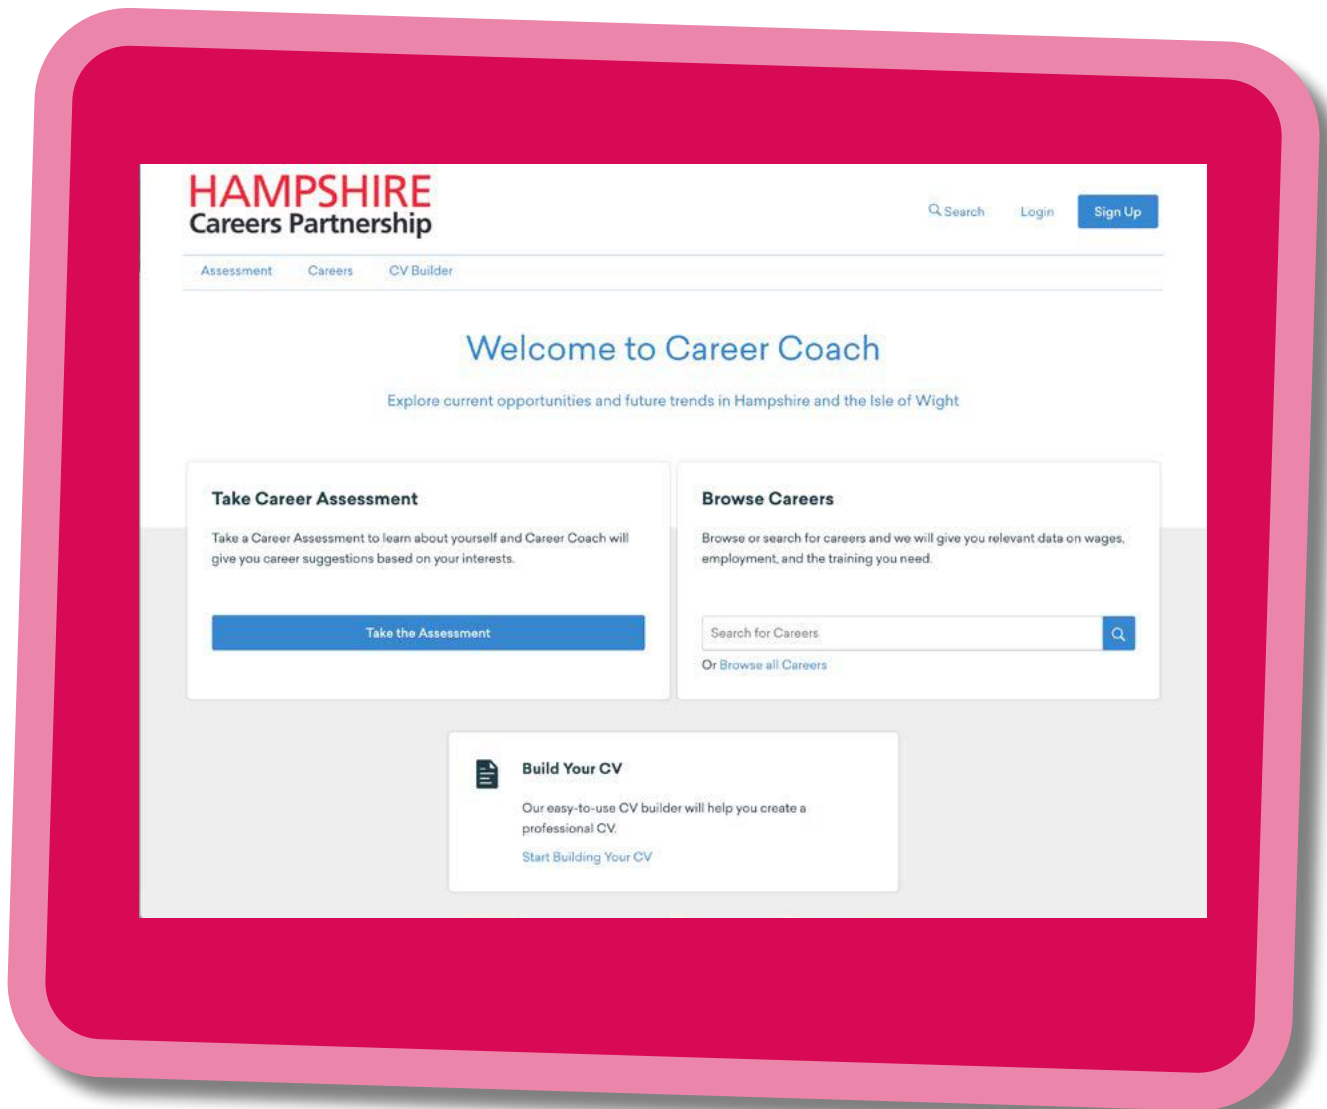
HAMPSHIRE
Careers Partnership

Search Login Sign Up

Assessment Careers CV Builder

Welcome to Career Coach

Explore current opportunities and future trends in Hampshire and the Isle of Wight

Take Career Assessment

Take a Career Assessment to learn about yourself and Career Coach will give you career suggestions based on your interests.

Take the Assessment

Browse Careers

Browse or search for careers and we will give you relevant data on wages, employment, and the training you need.

Search for Careers

Or Browse all Careers

Build Your CV

Our easy-to-use CV builder will help you create a professional CV.

Start Building Your CV